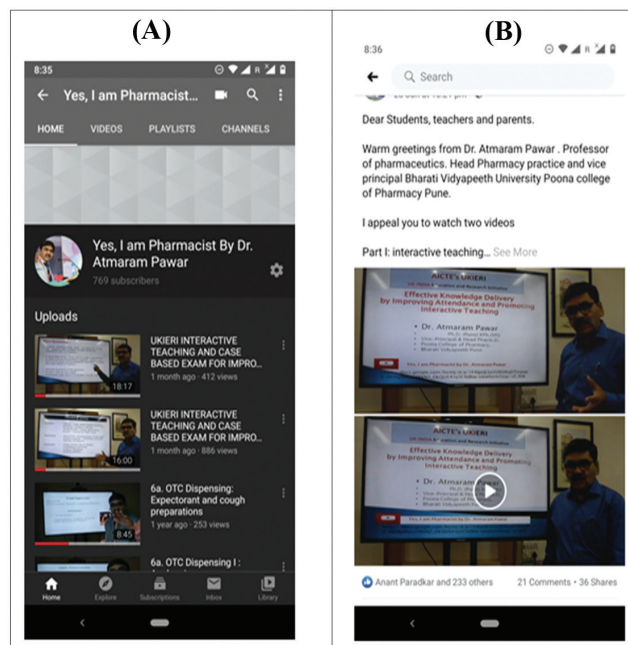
(A)

8:35

Yes, I am Pharmacist...

HOME VIDEOS PLAYLISTS CHANNELS

Yes, I am Pharmacist By Dr. Atmaram Pawar

769 subscribers

Uploads

UKIERI INTERACTIVE TEACHING AND CASE BASED EXAM FOR IMPRO...

18:17

1 month ago · 412 views

UKIERI INTERACTIVE TEACHING AND CASE BASED EXAM FOR IMPRO...

16:00

1 month ago · 886 views

6a. OTC Dispensing: Expectorant and cough preparations

8:45

1 year ago · 253 views

6a. OTC Dispensing I :

Home Explore Subscriptions Inbox Library

(B)

8:36

Search

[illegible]

Dear Students, teachers and parents.

Warm greetings from Dr. Atmaram Pawar . Professor of pharmaceutics. Head Pharmacy practice and vice principal Bharati Vidyapeeth University Poona college of Pharmacy Pune.

I appeal you to watch two videos

Part I: interactive teaching... See More

AICTE's UKIERI

Effective Knowledge Delivery by Improving Attendance and Promoting Interactive Teaching

• Dr. Atmaram Pawar

AICTE's UKIERI

Effective Knowledge Delivery by Improving Attendance and Promoting Interactive Teaching

• Dr. Atmaram Pawar

Anant Paradkar and 233 others 21 Comments • 36 Shares